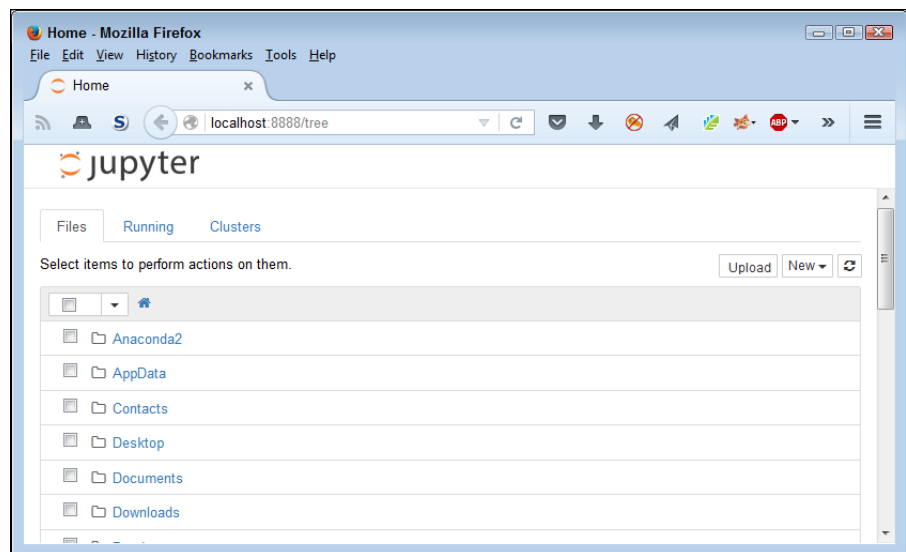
Home - Mozilla Firefox

File Edit View History Bookmarks Tools Help

Home ×

localhost:8888/tree

jupyter

Files Running Clusters

Select items to perform actions on them.

Upload New

Anaconda2

AppData

Contacts

Desktop

Documents

Downloads

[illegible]